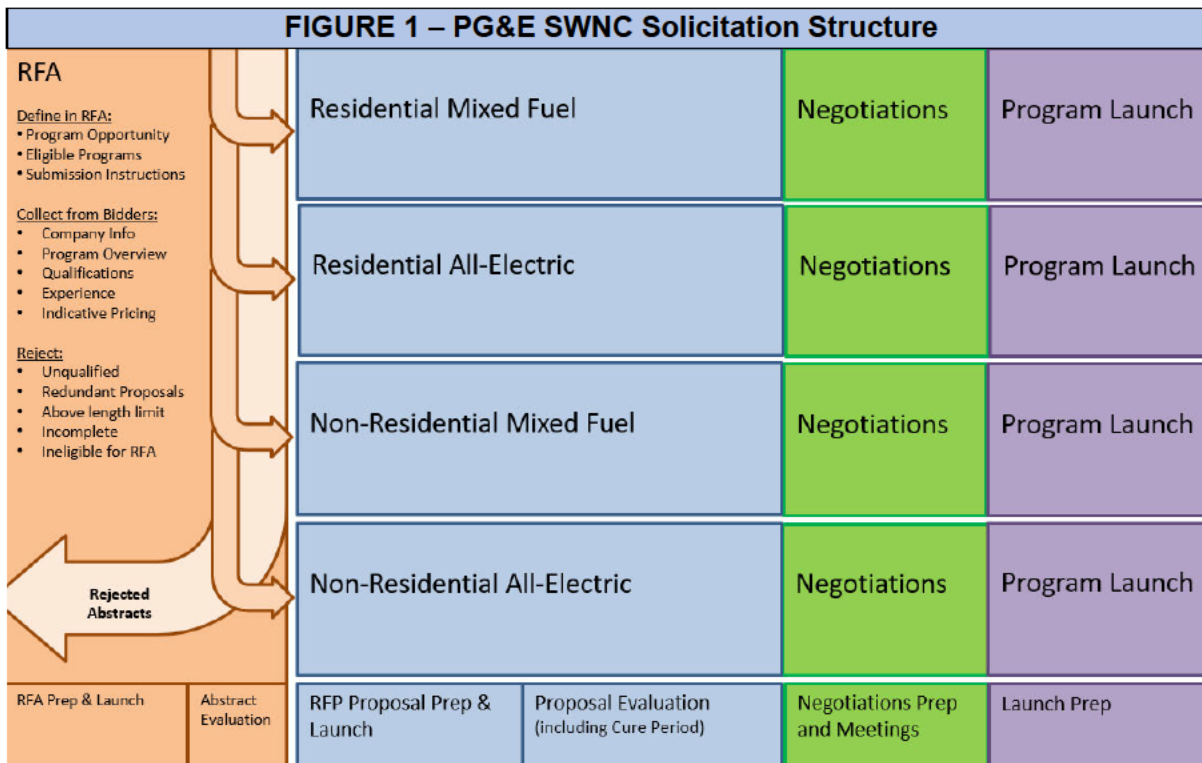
FIGURE 1 – PG&E SWNC Solicitation Structure

RFA

Define in RFA:
• Program Opportunity
• Eligible Programs
• Submission Instructions

Collect from Bidders:
• Company Info
• Program Overview
• Qualifications
• Experience
• Indicative Pricing

Reject:
• Unqualified
• Redundant Proposals
• Above length limit
• Incomplete
• Ineligible for RFA

Rejected Abstracts

| Residential Mixed Fuel | Negotiations | Program Launch |
|---|---|---|
| Residential All-Electric | Negotiations | Program Launch |
| Non-Residential Mixed Fuel | Negotiations | Program Launch |
| Non-Residential All-Electric | Negotiations | Program Launch |

| RFA Prep & Launch | Abstract Evaluation | RFP Proposal Prep & Launch | Proposal Evaluation (including Cure Period) | Negotiations Prep and Meetings | Launch Prep |
|---|---|---|---|---|---|